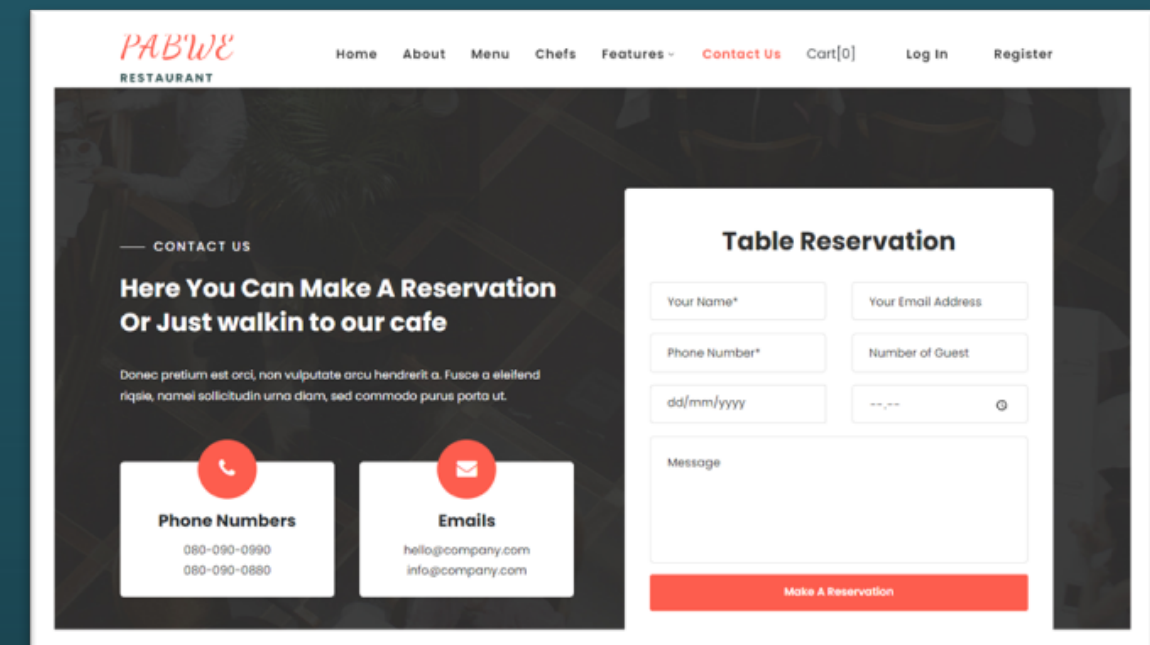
PABWE
RESTAURANT

Home About Menu Chefs Features Contact Us Cart[0] Log In Register

CONTACT US

Here You Can Make A Reservation Or Just walkin to our cafe

Donec pretium est orci, non vulputate arcu hendrerit a. Fusce a eleifend riqsie, namei sollicitudin urna diam, sed commodo purus porta ut.

Phone Numbers
080-090-0990
080-090-0880

Emails
hello@company.com
info@company.com

Table Reservation

Your Name*
Your Email Address
Phone Number*
Number of Guest
dd/mm/yyyy
--:--
Message

Make A Reservation